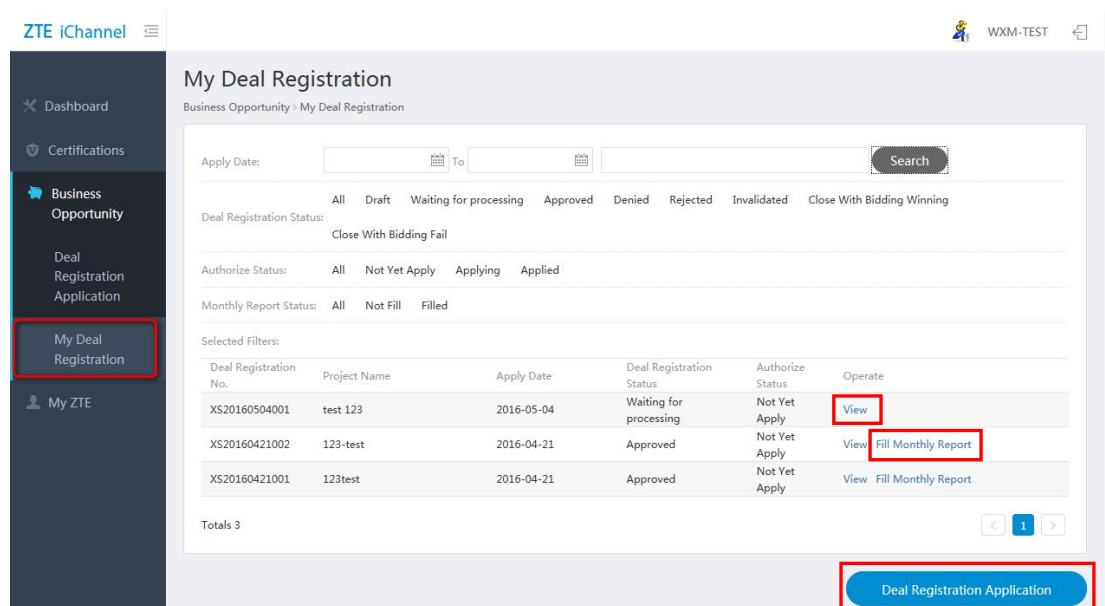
ZTE iChannel

WXM-TEST

Dashboard

Certifications

Business Opportunity

Deal Registration Application

My Deal Registration

My ZTE

My Deal Registration

Business Opportunity > My Deal Registration

Apply Date: To Search

Deal Registration Status: All Draft Waiting for processing Approved Denied Rejected Invalidated Close With Bidding Winning Close With Bidding Fail

Authorize Status: All Not Yet Apply Applying Applied

Monthly Report Status: All Not Fill Filled

Selected Filters:

| Deal Registration No. | Project Name | Apply Date | Deal Registration Status | Authorize Status | Operate |
|---|---|---|---|---|---|
| XS20160504001 | test 123 | 2016-05-04 | Waiting for processing | Not Yet Apply | View |
| XS20160421002 | 123-test | 2016-04-21 | Approved | Not Yet Apply | View Fill Monthly Report |
| XS20160421001 | 123test | 2016-04-21 | Approved | Not Yet Apply | View Fill Monthly Report |

Totals 3

< 1 >

Deal Registration Application